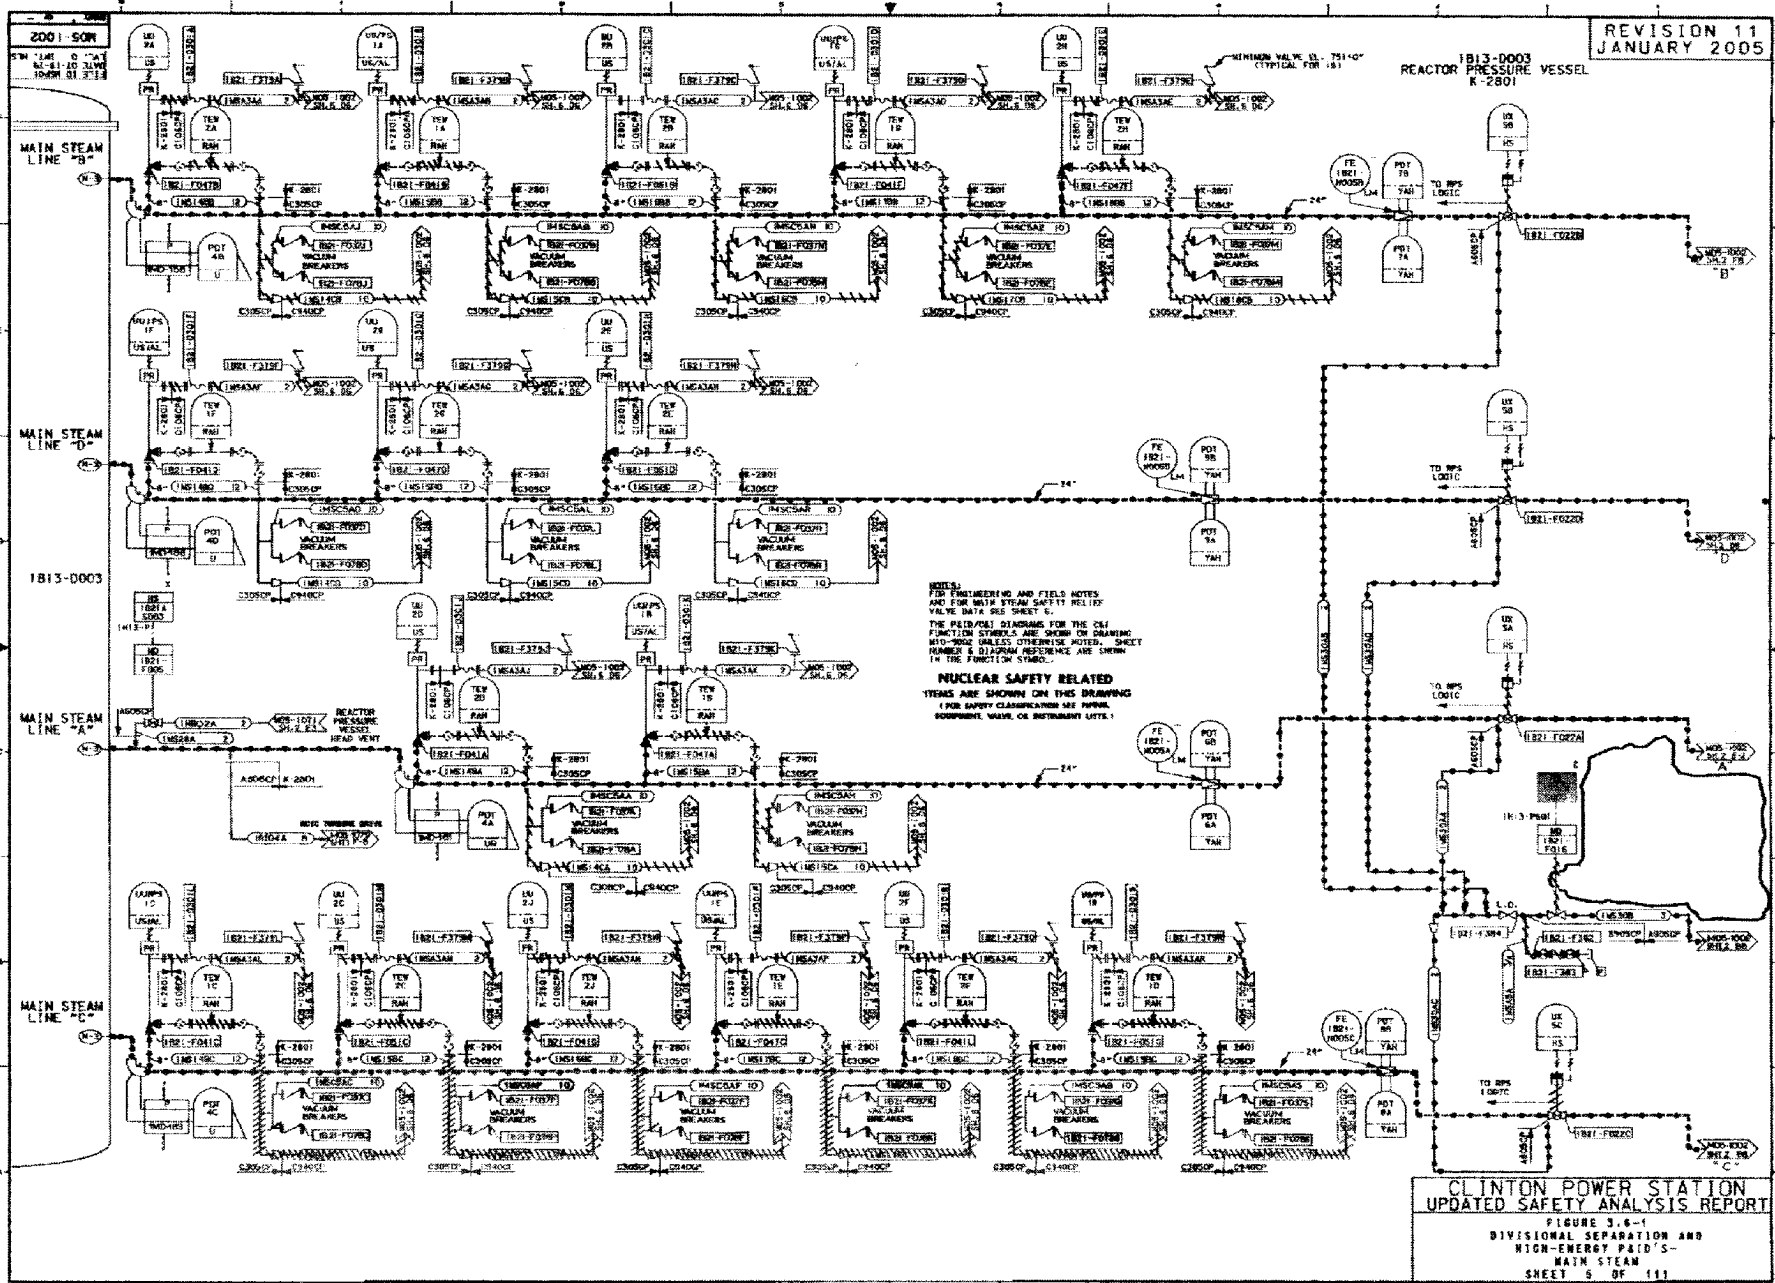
REVISION 11
JANUARY 2005

1B13-D003
REACTOR PRESSURE VESSEL
K-2801

MINIMUM VALVE EL. 751'-0"
(TYPICAL FOR (8))

MAIN STEAM LINE "B"

MAIN STEAM LINE "D"

MAIN STEAM LINE "A"

MAIN STEAM LINE "C"

1B13-D003

VACUUM BREAKERS

TO RPS LOGIC

REACTOR PRESSURE VESSEL HEAD VENT

NOTES:
FOR ENGINEERING AND FIELD NOTES AND FOR MAIN STEAM SAFETY RELIEF VALVE DATA SEE SHEET 6.

THE P&ID/C&I DIAGRAMS FOR THE C&I FUNCTION SYMBOLS ARE SHOWN ON DRAWING M10-9002 UNLESS OTHERWISE NOTED. SHEET NUMBER & DIAGRAM REFERENCE ARE SHOWN IN THE FUNCTION SYMBOL.

NUCLEAR SAFETY RELATED
ITEMS ARE SHOWN ON THIS DRAWING
(FOR SAFETY CLASSIFICATION SEE PIPING, EQUIPMENT, VALVE, OR INSTRUMENT LISTS.)

1B21-F022B
1B21-F022D
1B21-F022A
1B21-F022C

M05-1002 SH.2 E8 "B"
M05-1002 SH.2 D8 "D"
M05-1002 SH.2 E3 "A"
M05-1002 SH.2 B8 "C"

CLINTON POWER STATION
UPDATED SAFETY ANALYSIS REPORT
FIGURE 3.6-1
DIVISIONAL SEPARATION AND HIGH-ENERGY P&ID'S-
MAIN STEAM
SHEET 5 OF 111